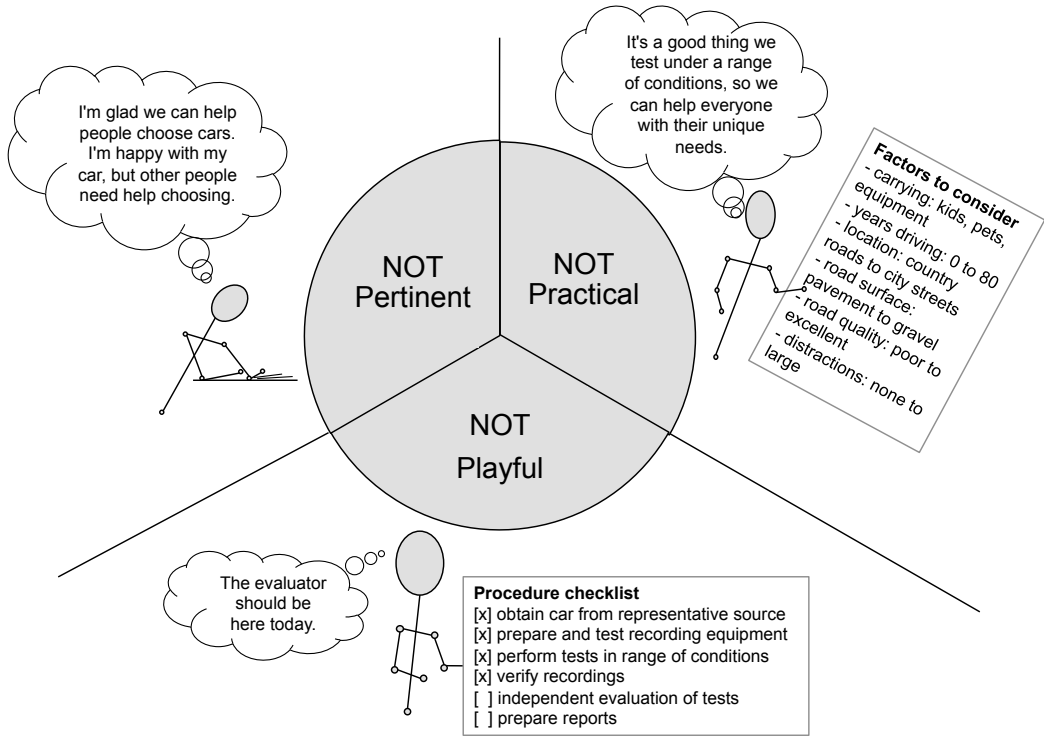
I'm glad we can help people choose cars. I'm happy with my car, but other people need help choosing.

NOT Pertinent

It's a good thing we test under a range of conditions, so we can help everyone with their unique needs.

NOT Practical

**Factors to consider**
- carrying: kids, pets, equipment
- years driving: 0 to 80
- location: country roads to city streets
- road surface: pavement to gravel
- road quality: poor to excellent
- distractions: none to large

NOT Playful

The evaluator should be here today.

**Procedure checklist**
[x] obtain car from representative source
[x] prepare and test recording equipment
[x] perform tests in range of conditions
[x] verify recordings
[ ] independent evaluation of tests
[ ] prepare reports